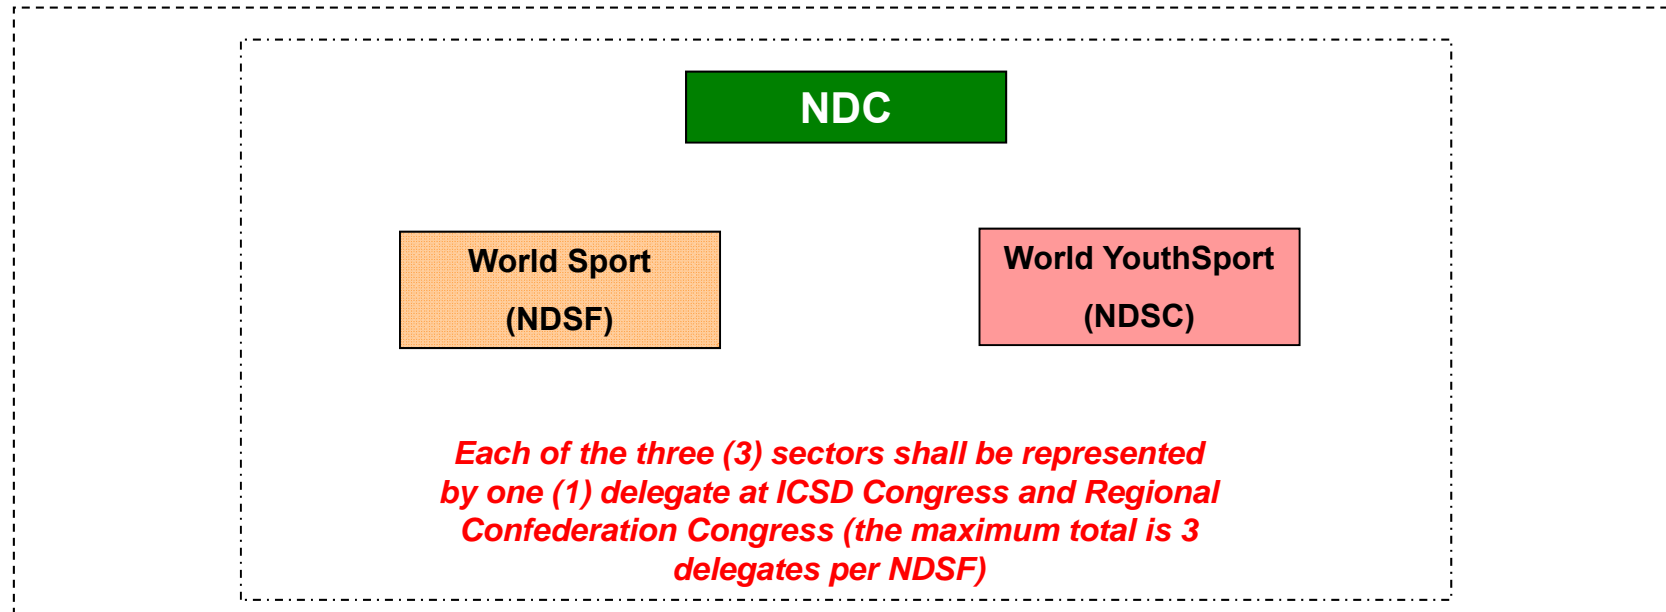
NDC

World Sport
(NDSF)

World YouthSport
(NDSC)

Each of the three (3) sectors shall be represented by one (1) delegate at ICSD Congress and Regional Confederation Congress (the maximum total is 3 delegates per NDSF)